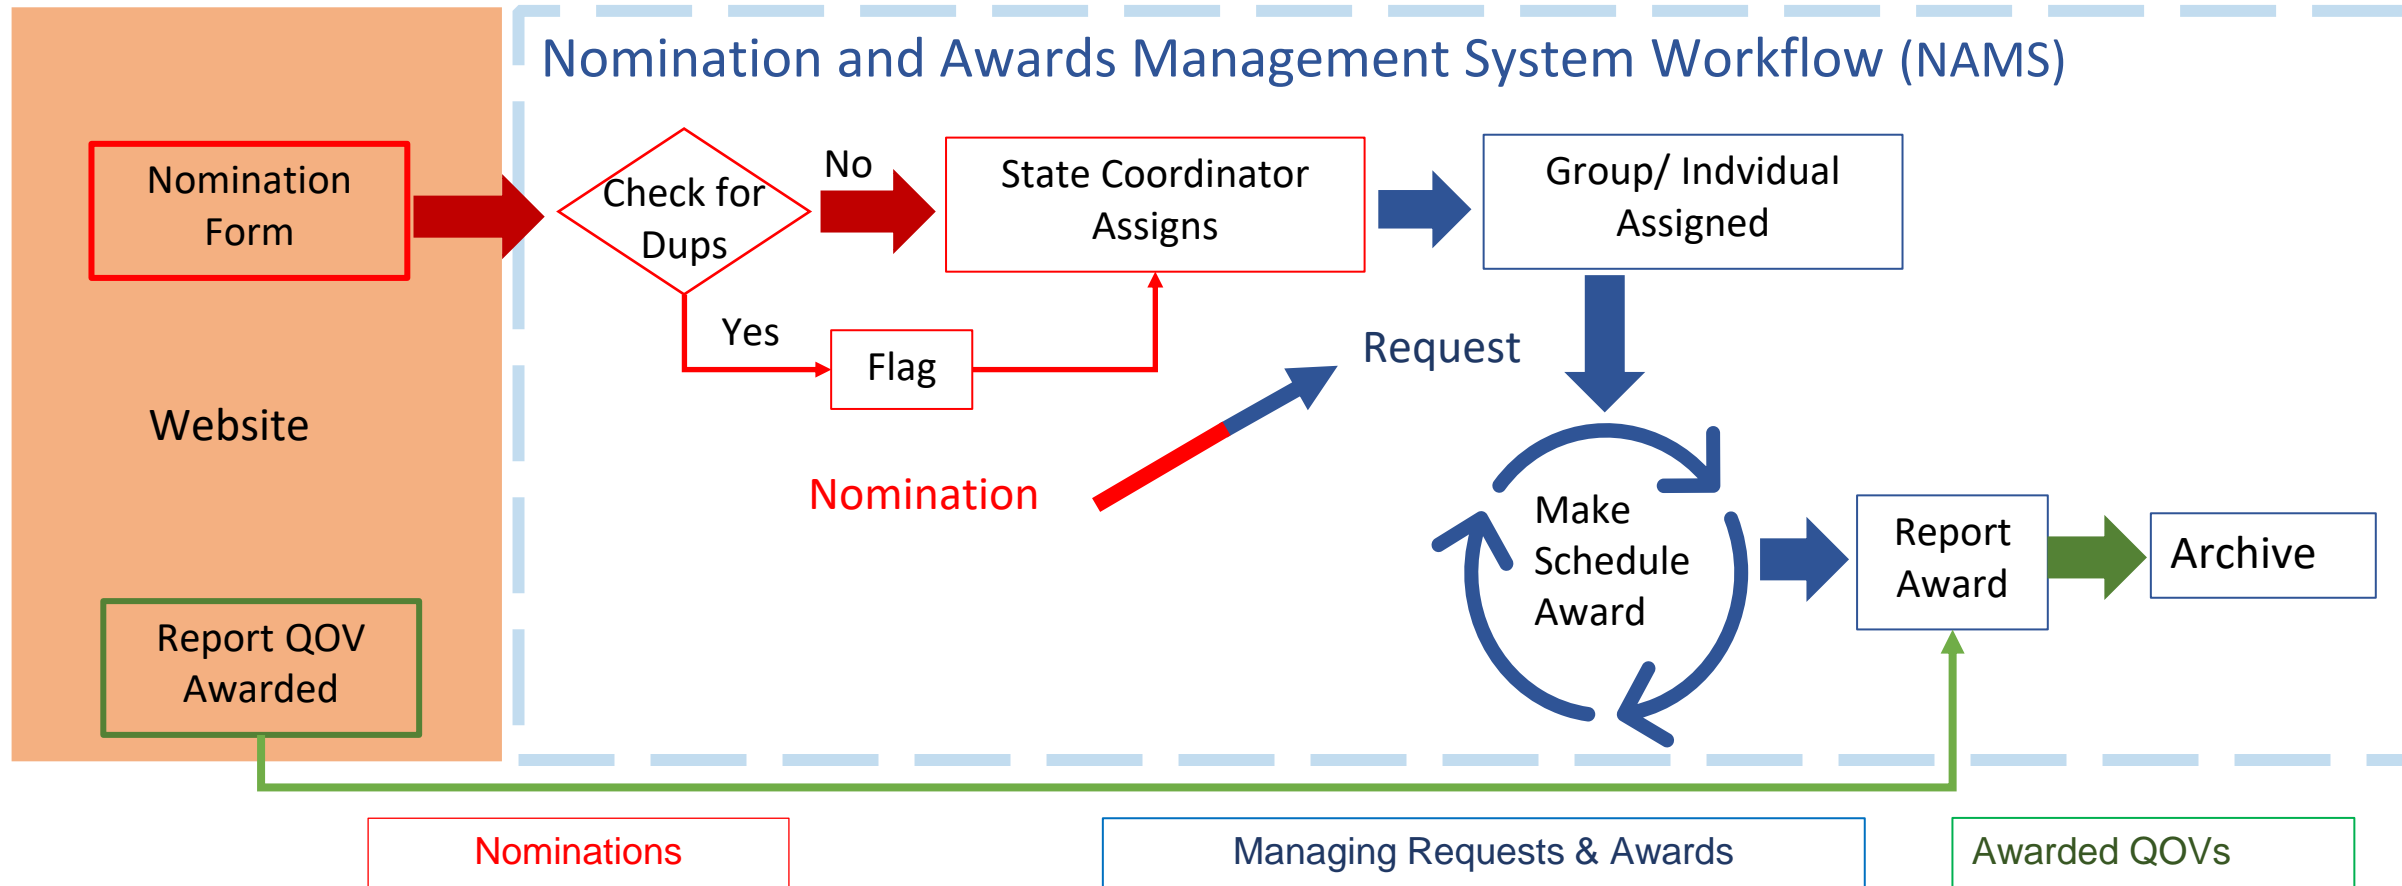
Nomination and Awards Management System Workflow (NAMS)

Nomination Form

Website

Report QOV Awarded

Check for Dups

No

Yes

Flag

State Coordinator Assigns

Group/ Indvidual Assigned

Request

Nomination

Make Schedule Award

Report Award

Archive

Nominations

Managing Requests & Awards

Awarded QOVs